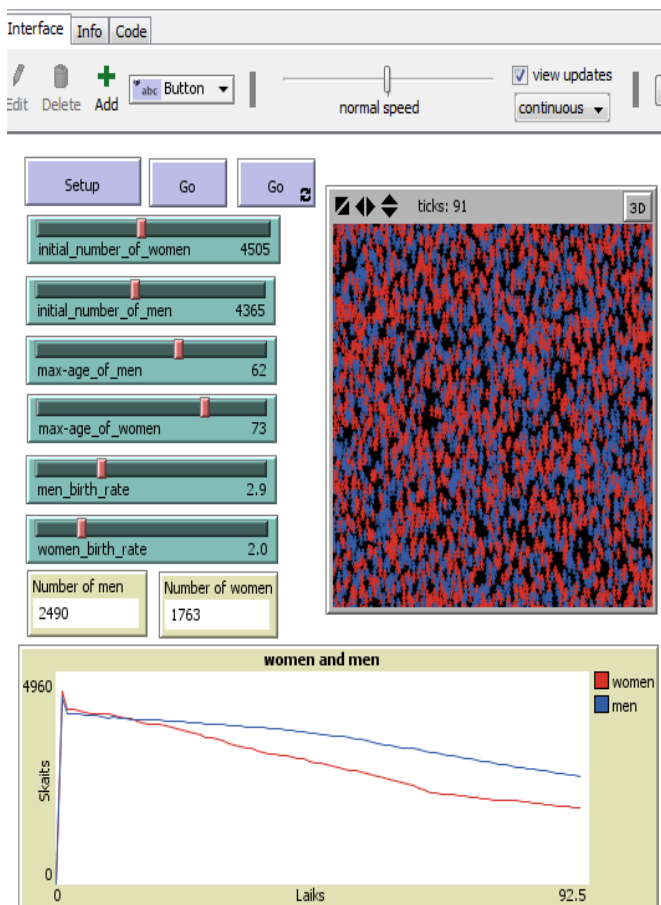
Interface Info Code

Edit Delete Add abc Button

normal speed

view updates

continuous

Setup Go Go

ticks: 91

3D

initial_number_of_women 4505

initial_number_of_men 4365

max-age_of_men 62

max-age_of_women 73

men_birth_rate 2.9

women_birth_rate 2.0

Number of men
2490

Number of women
1763

women and men

4960

Skaits

0

0

Laiks

92.5

women
men